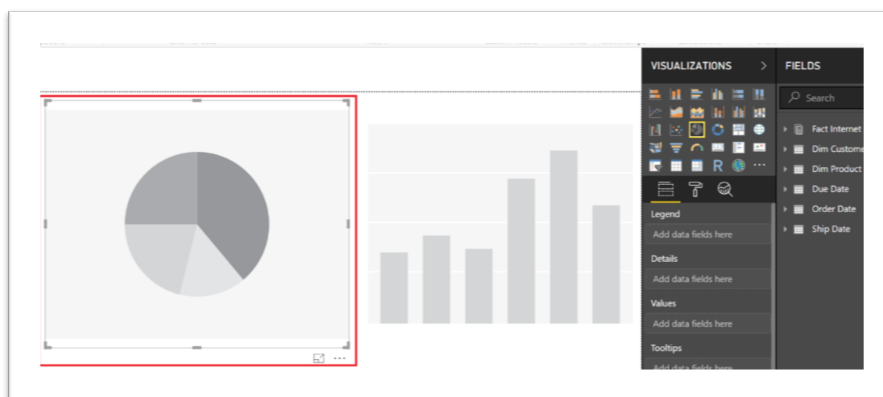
VISUALIZATIONS >

FIELDS

Search

Fact Internet

Dim Custome

Dim Product

Due Date

Order Date

Ship Date

R ...

Legend

Add data fields here

Details

Add data fields here

Values

Add data fields here

Tooltips

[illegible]